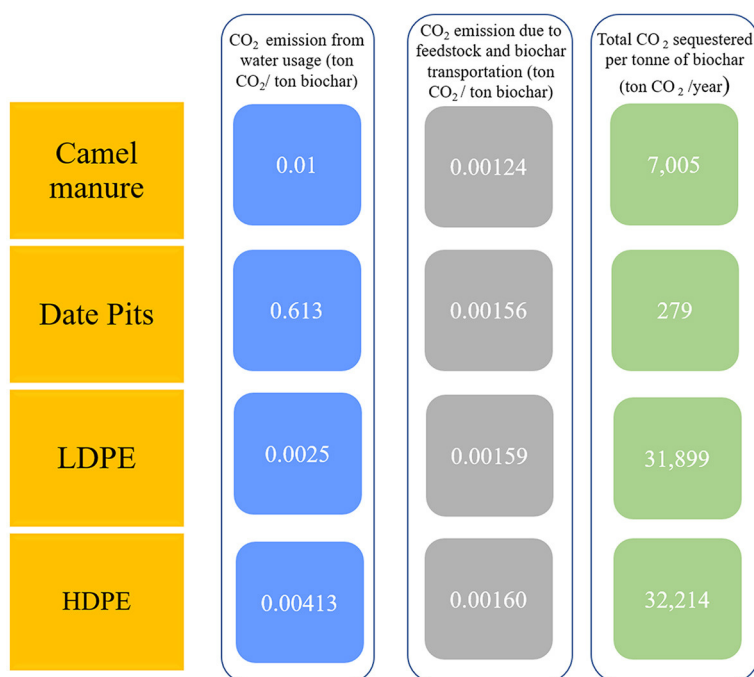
|  | $CO_2$ emission from water usage (ton $CO_2$/ ton biochar) | $CO_2$ emission due to feedstock and biochar transportation (ton $CO_2$ / ton biochar) | Total $CO_2$ sequestered per tonne of biochar (ton $CO_2$ /year) |
|---|---|---|---|
| Camel manure | 0.01 | 0.00124 | 7,005 |
| Date Pits | 0.613 | 0.00156 | 279 |
| LDPE | 0.0025 | 0.00159 | 31,899 |
| HDPE | 0.00413 | 0.00160 | 32,214 |